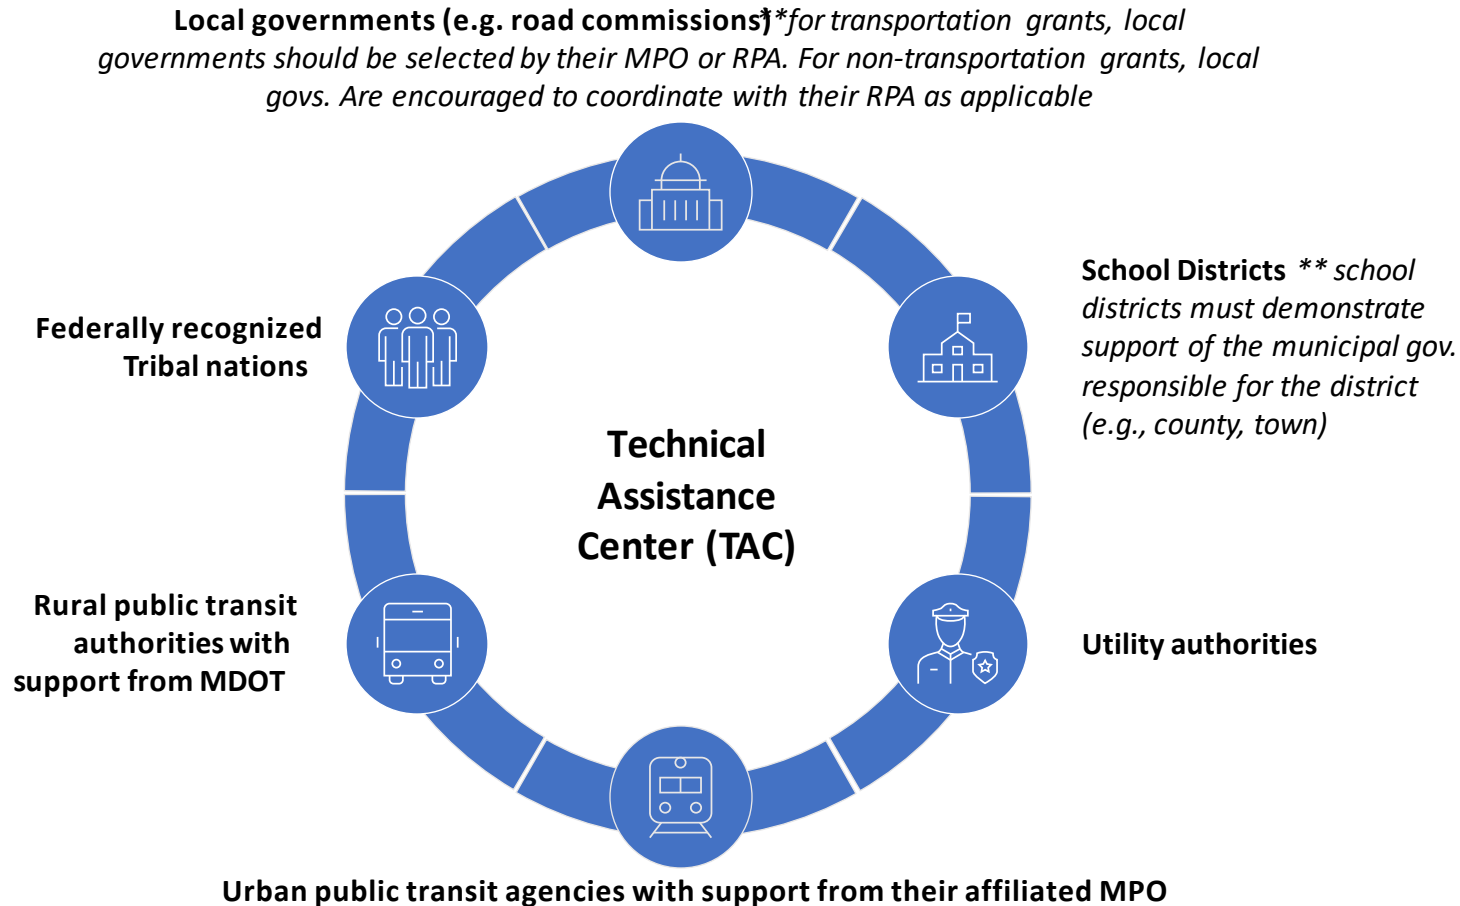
Local governments (e.g. road commissions) **for transportation grants, local governments should be selected by their MPO or RPA. For non-transportation grants, local govs. Are encouraged to coordinate with their RPA as applicable

School Districts ** school districts must demonstrate support of the municipal gov. responsible for the district (e.g., county, town)

Federally recognized Tribal nations

Technical Assistance Center (TAC)

Rural public transit authorities with support from MDOT

Utility authorities

Urban public transit agencies with support from their affiliated MPO